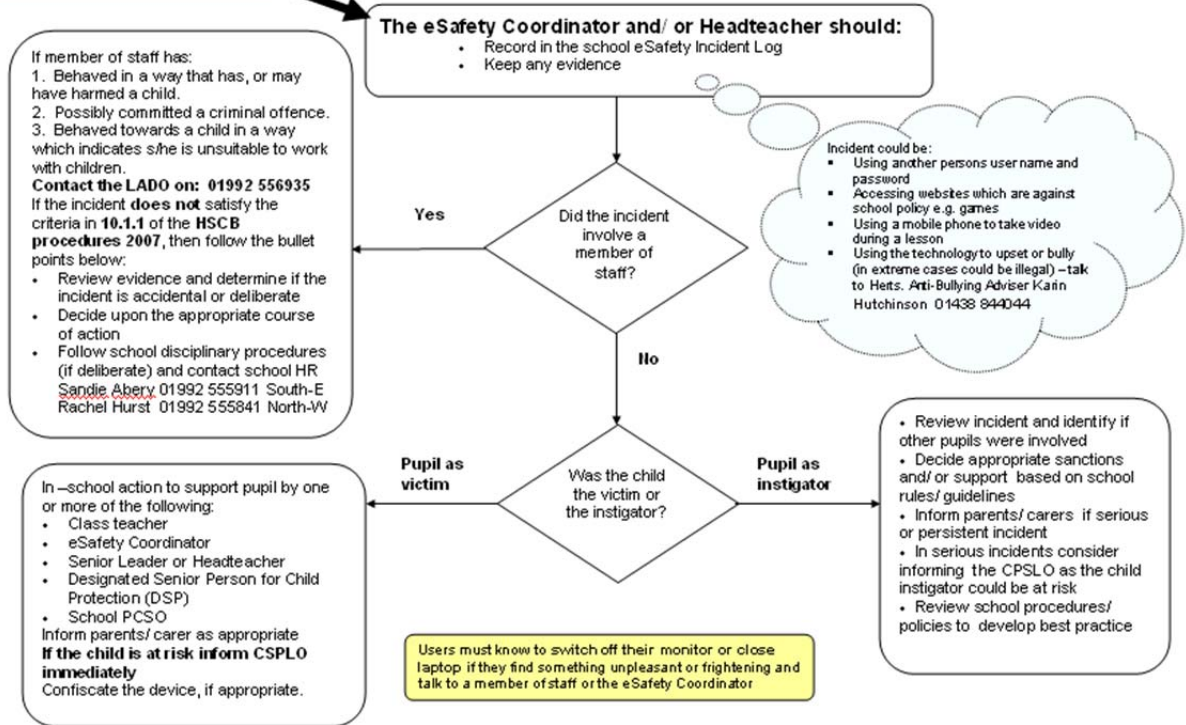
**The eSafety Coordinator and/ or Headteacher should:**

- Record in the school eSafety Incident Log
- Keep any evidence

If member of staff has:
1. Behaved in a way that has, or may have harmed a child.
2. Possibly committed a criminal offence.
3. Behaved towards a child in a way which indicates s/he is unsuitable to work with children.

**Contact the LADO on: 01992 556935**

If the incident **does not** satisfy the criteria in **10.1.1** of the **HSCB procedures 2007**, then follow the bullet points below:

- Review evidence and determine if the incident is accidental or deliberate
- Decide upon the appropriate course of action
- Follow school disciplinary procedures (if deliberate) and contact school HR Sandie Abery 01992 555911 South-E Rachel Hurst 01992 555841 North-W

Incident could be:
- Using another persons user name and password
- Accessing websites which are against school policy e.g. games
- Using a mobile phone to take video during a lesson
- Using the technology to upset or bully (in extreme cases could be illegal) – talk to Herts. Anti-Bullying Adviser Karin Hutchinson 01438 844044

Yes

Did the incident involve a member of staff?

No

Pupil as victim

Was the child the victim or the instigator?

Pupil as instigator

In –school action to support pupil by one or more of the following:
- Class teacher
- eSafety Coordinator
- Senior Leader or Headteacher
- Designated Senior Person for Child Protection (DSP)
- School PCSO

Inform parents/ carer as appropriate

**If the child is at risk inform CSPLO immediately**

Confiscate the device, if appropriate.

- Review incident and identify if other pupils were involved
- Decide appropriate sanctions and/ or support based on school rules/ guidelines
- Inform parents/ carers if serious or persistent incident
- In serious incidents consider informing the CPSLO as the child instigator could be at risk
- Review school procedures/ policies to develop best practice

Users must know to switch off their monitor or close laptop if they find something unpleasant or frightening and talk to a member of staff or the eSafety Coordinator